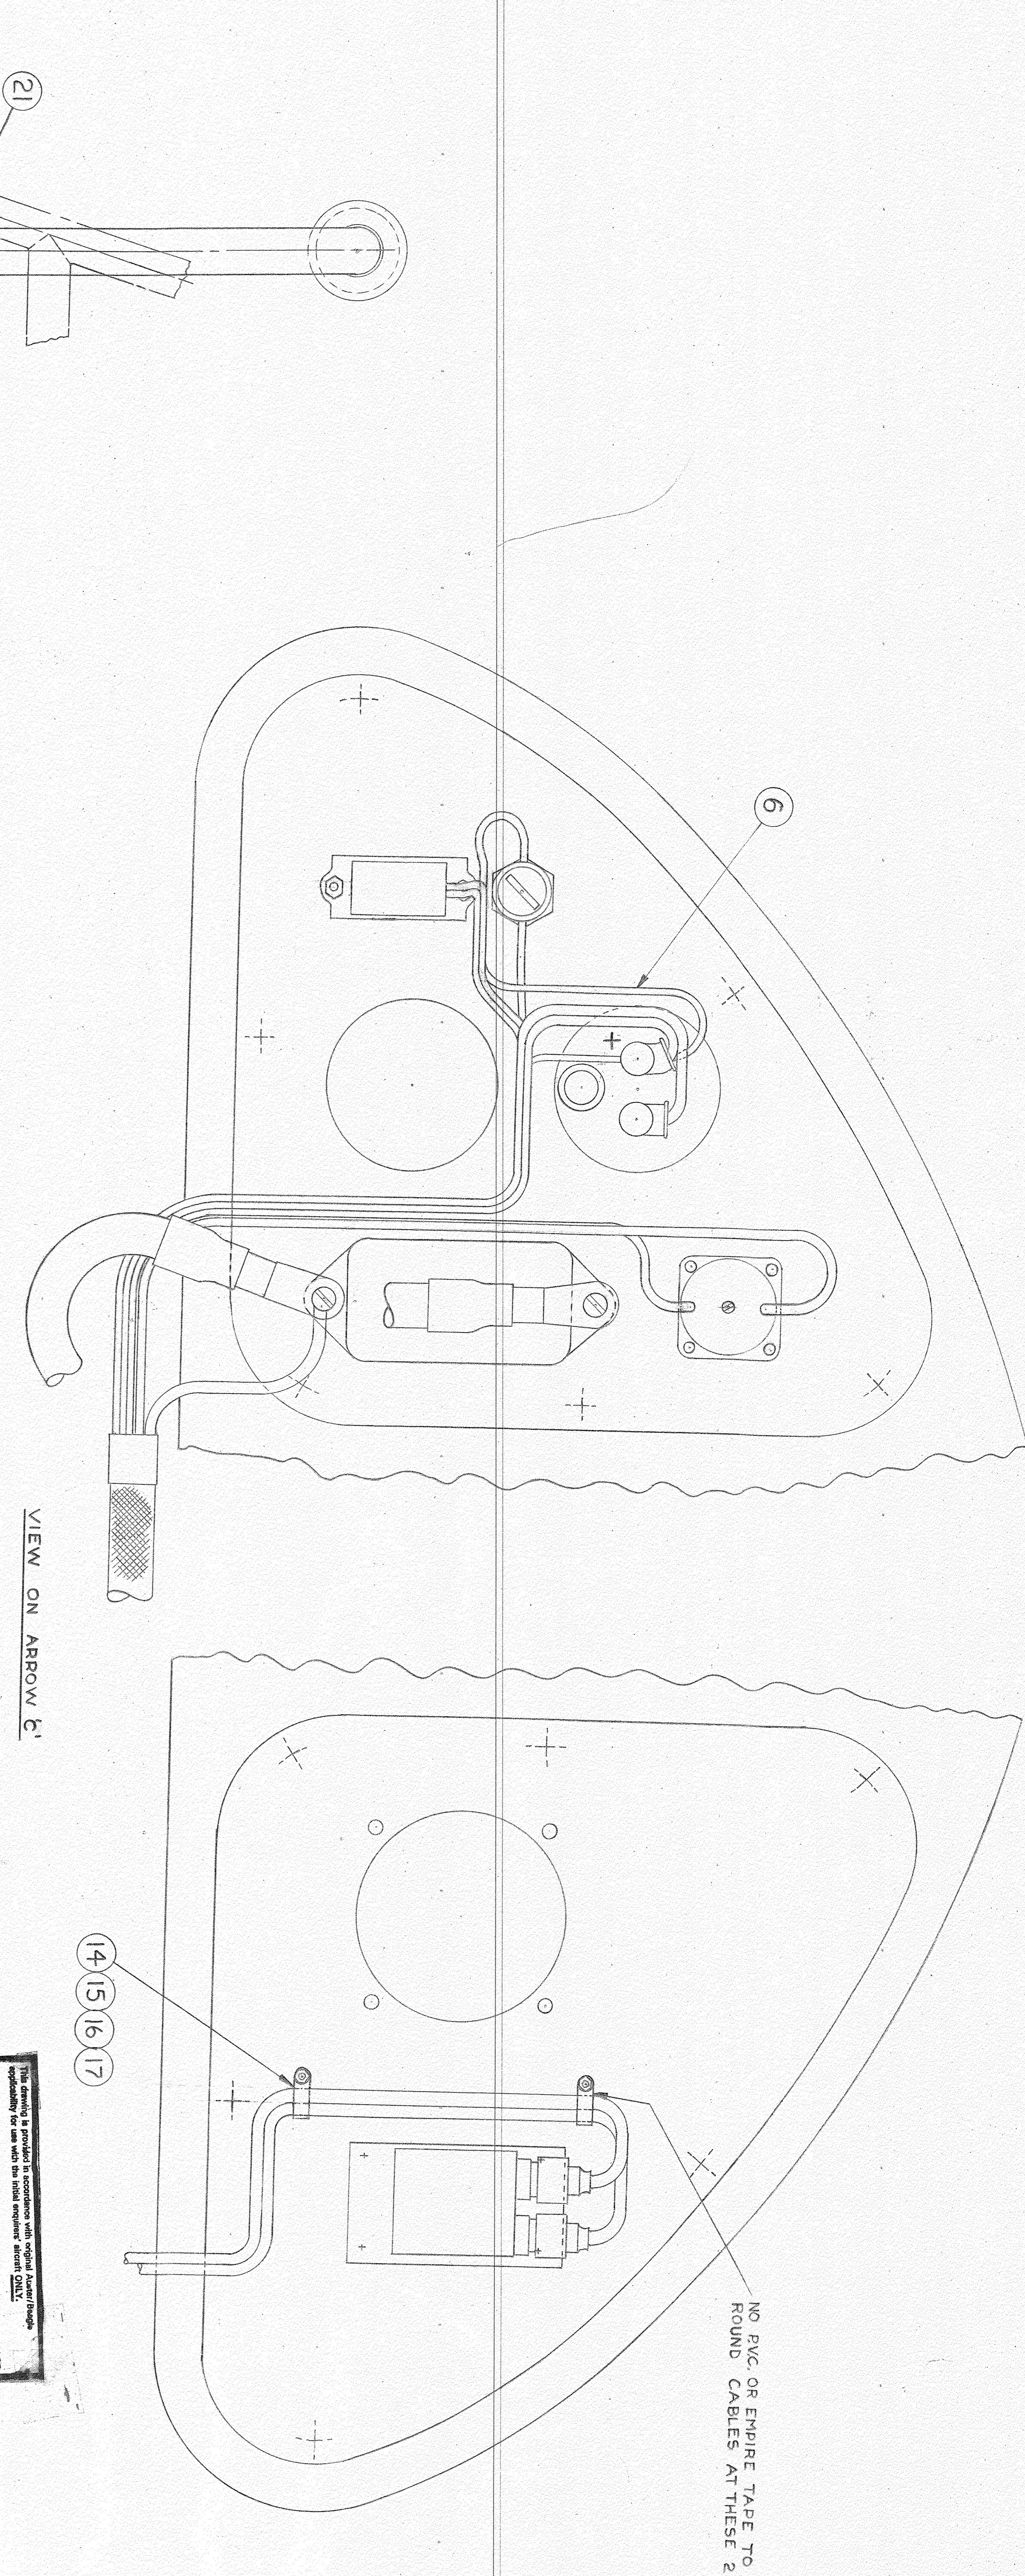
21

6

VIEW ON ARROW 'C'

14 15 16 17

NO P.V.C. OR EMPIRE TAPE TO ROUND CABLES AT THESE 2

This drawing is provided in accordance with original Auster/Beagle applicability for use with the initial enquirers' aircraft ONLY.